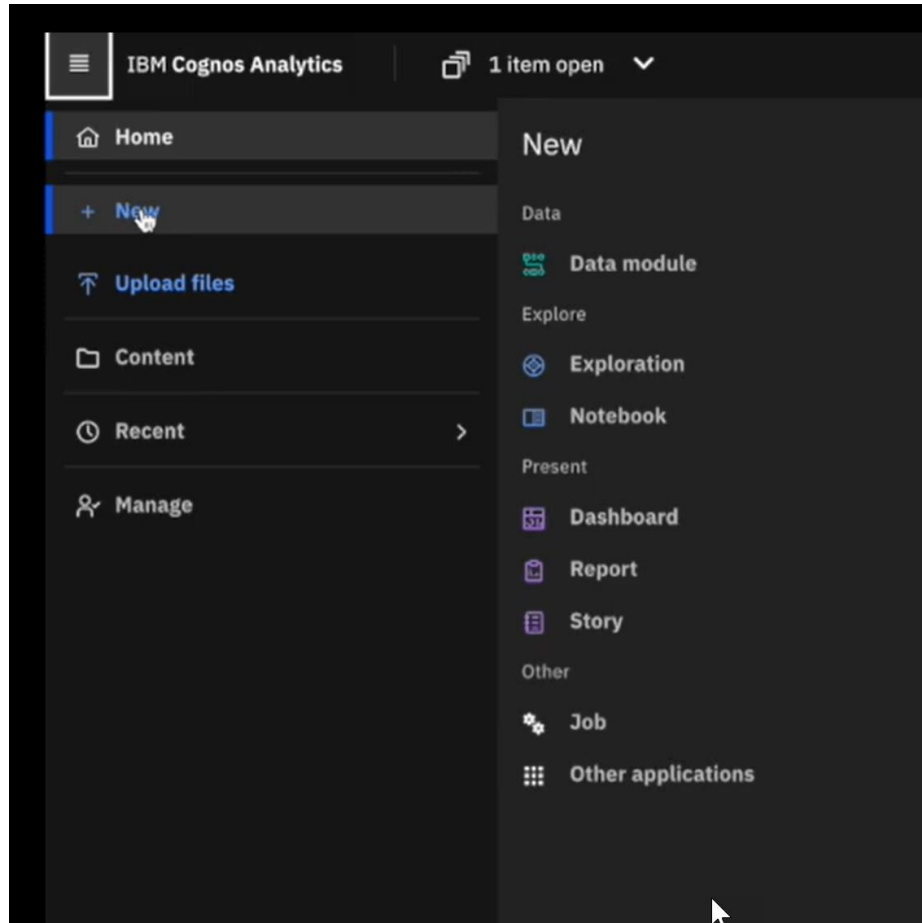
IBM Cognos Analytics

1 item open

Home

+ New

Upload files

Content

Recent

Manage

New

Data

Data module

Explore

Exploration

Notebook

Present

Dashboard

Report

Story

Other

Job

Other applications